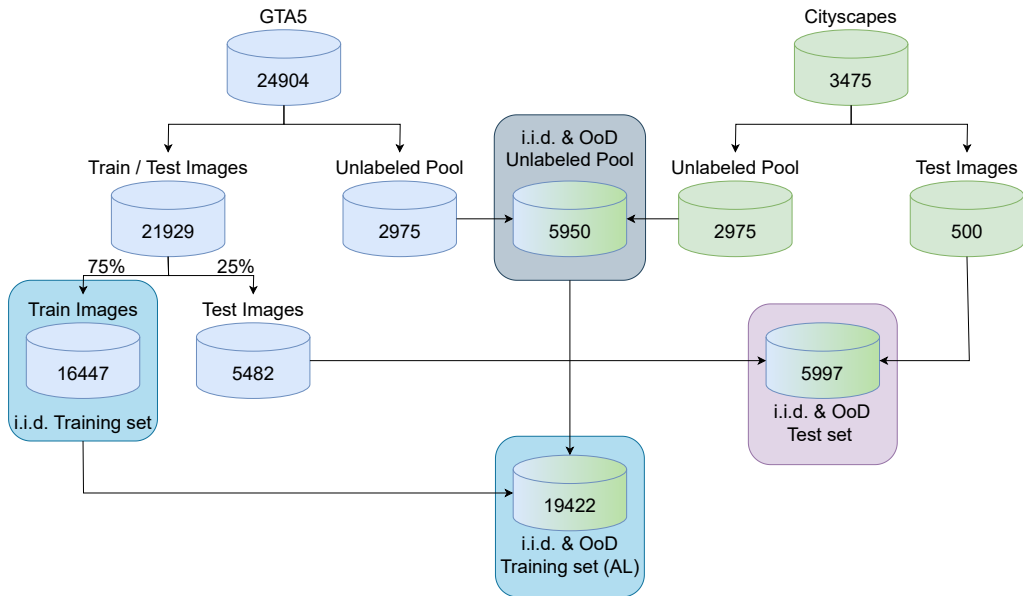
GTA5
24904
Cityscapes
3475
Train / Test Images
21929
Unlabeled Pool
2975
i.i.d. & OoD Unlabeled Pool
5950
Unlabeled Pool
2975
Test Images
500
75%
25%
Train Images
16447
i.i.d. Training set
Test Images
5482
5997
i.i.d. & OoD Test set
19422
i.i.d. & OoD Training set (AL)